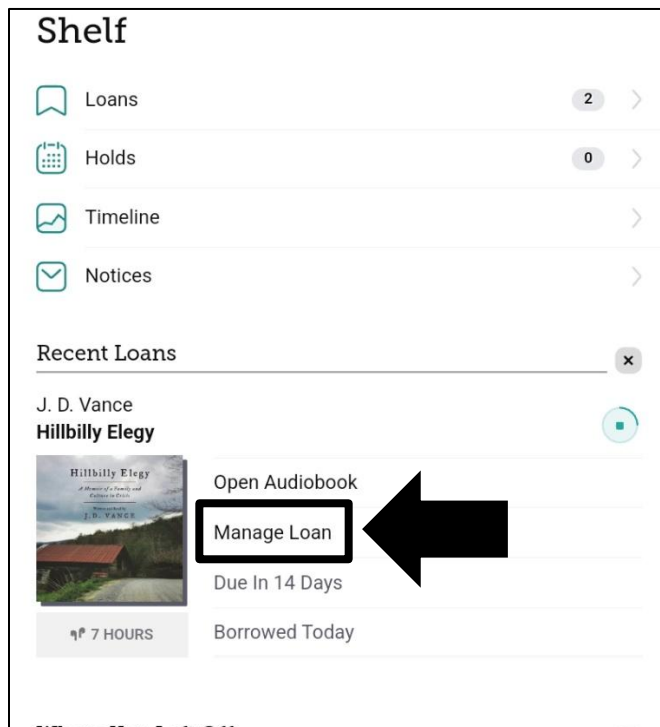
Shelf

Loans 2

Holds 0

Timeline

Notices

Recent Loans

×

J. D. Vance
**Hillbilly Elegy**

Hillbilly Elegy
A Memoir of a Family and Culture in Crisis
J. D. VANCE

Open Audiobook

Manage Loan

Due In 14 Days

7 HOURS

Borrowed Today

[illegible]